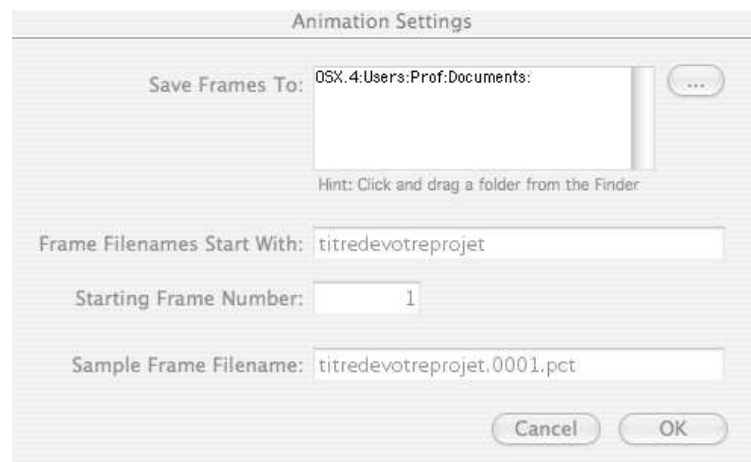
Animation Settings

Save Frames To: OSX.4:Users:Prof:Documents:

...

Hint: Click and drag a folder from the Finder

Frame Filenames Start With: titredevotreprojet

Starting Frame Number: 1

Sample Frame Filename: titredevotreprojet.0001.pct

Cancel

OK